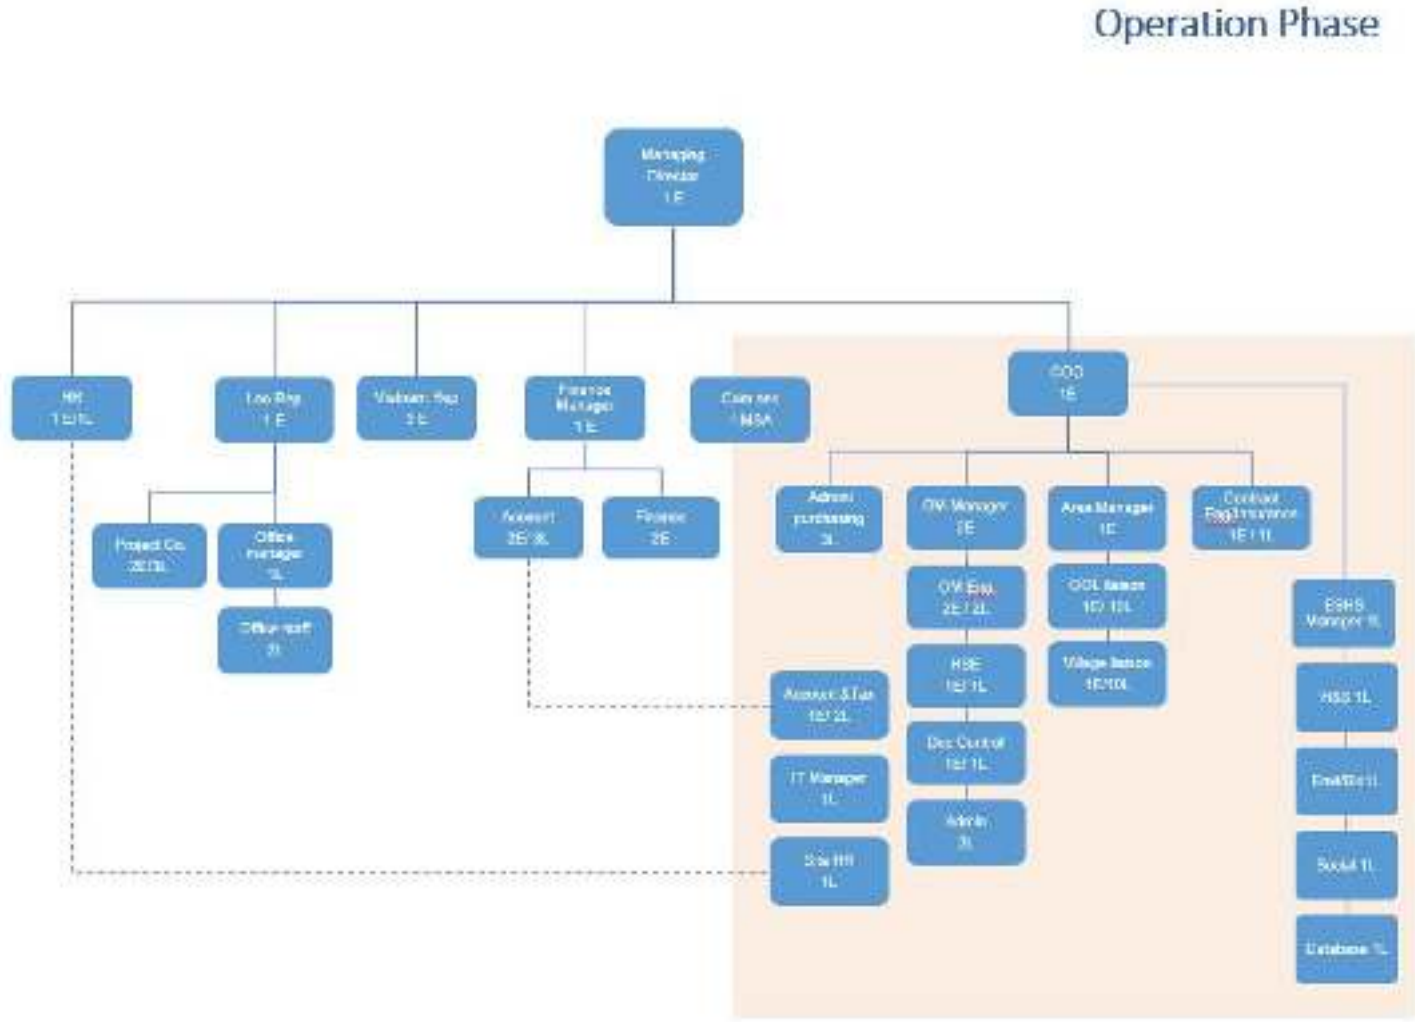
Operation Phase

Managing Director
1 E

HR
1 E/1L

Lao Rep
1 E

Vietnam Rep
2 E

Finance Manager
1 E

Camp ser
1 MSA

COO
1E

Project Co.
2E/3L

Office manager
1L

Office staff
3L

Account
2E/ 3L

Finance
2E

Admin/ purchasing
3L

O/M Manager
2E

Area Manager
1E

Contract Eng/Insurance
1E / 1L

O/M Eng.
2E / 2L

COL liaison
1E/ 12L

HSE
1E/ 1L

Village liaison
1E/10L

Doc Control
1E/ 1L

Admin
3L

Account & Tax
1E/ 2L

IT Manager
1L

Site HR
1L

ESHS Manager 1L

HSS 1L

Env/Bio 1L

Social 1L

Database 1L